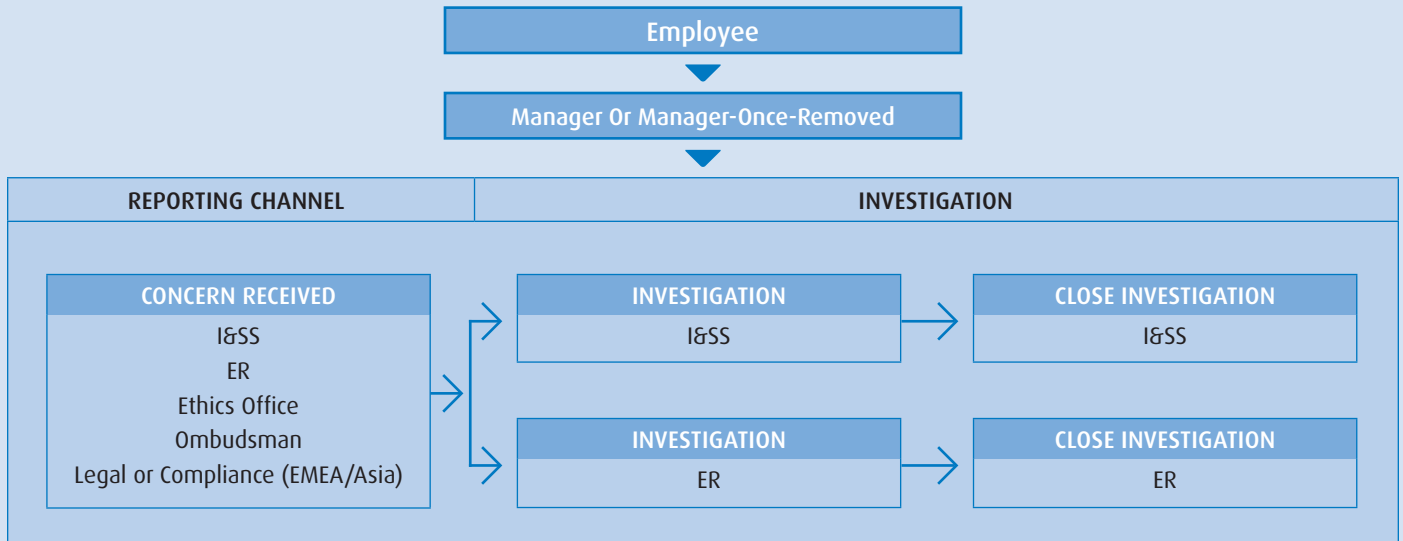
Employee

Manager Or Manager-Once-Removed

REPORTING CHANNEL

INVESTIGATION

CONCERN RECEIVED
I&SS
ER
Ethics Office
Ombudsman
Legal or Compliance (EMEA/Asia)

INVESTIGATION
I&SS

CLOSE INVESTIGATION
I&SS

INVESTIGATION
ER

CLOSE INVESTIGATION
ER